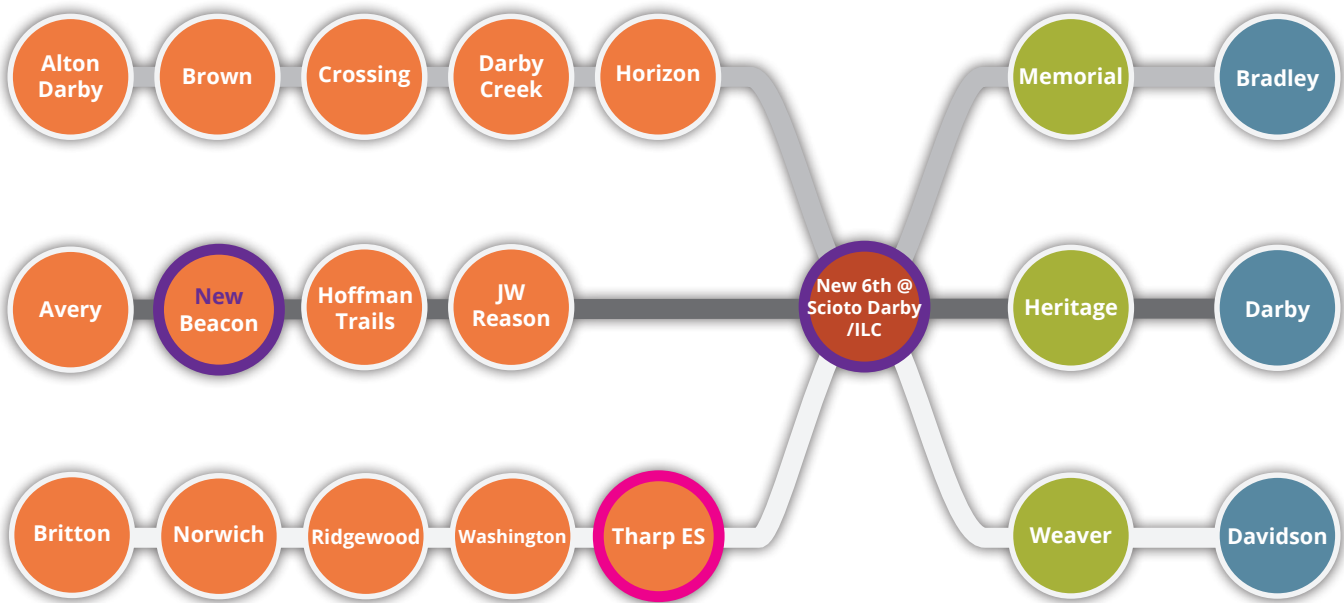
Alton Darby

Brown

Crossing

Darby Creek

Horizon

Memorial

Bradley

Avery

New Beacon

Hoffman Trails

JW Reason

New 6th @ Scioto Darby /ILC

Heritage

Darby

Britton

Norwich

Ridgewood

Washington

Tharp ES

Weaver

Davidson